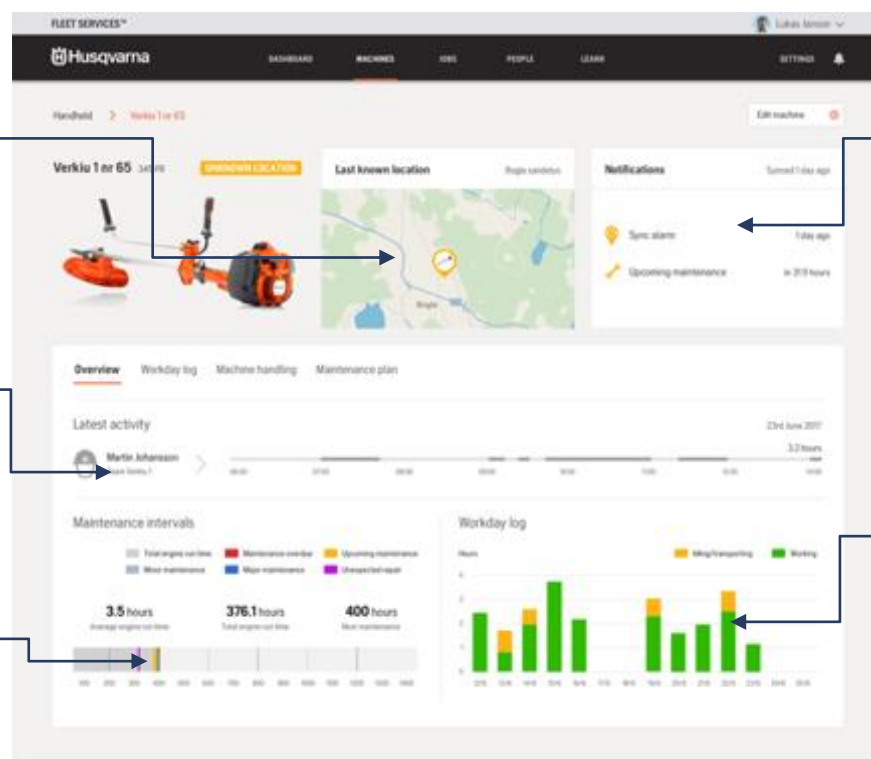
FLEET SERVICES™

Lukas Jansson

Husqvarna

DASHBOARD MACHINES JOBS PEOPLE LEARN SETTINGS

Handheld > Verkiu 1 nr 65

Edit machine

Verkiu 1 nr 65

UNKNOWN LOCATION

Last known location

Notifications

Synced 1 day ago

Sync alarm

1 day ago

Upcoming maintenance

in 2.9 hours

Overview Workday log Machine handling Maintenance plan

Latest activity

23rd June 2017

Martin Johansson

3.2 hours

Maintenance intervals

Total engine run time Maintenance overdue Upcoming maintenance Minor maintenance Major maintenance Unexpected repair

3.5 hours
Average engine run time

376.1 hours
Total engine run time

400 hours
Next maintenance

Workday log

Hours

Idling/transporting Working